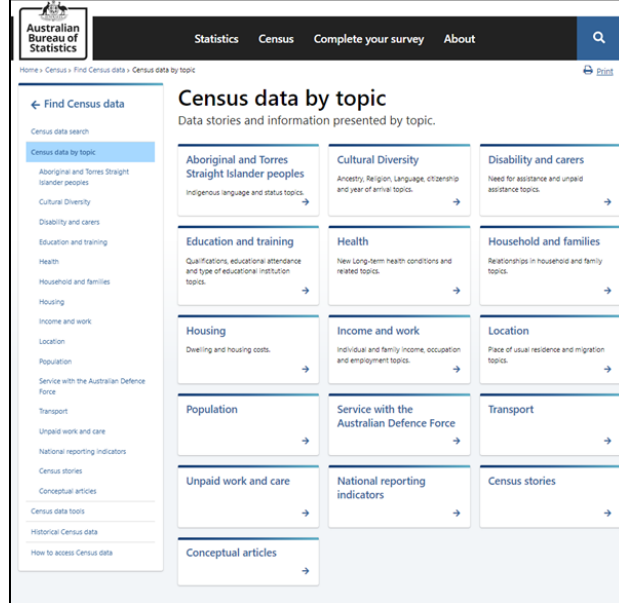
Australian Bureau of Statistics

Statistics Census Complete your survey About

Home › Census › Find Census data › Census data by topic

Print

← Find Census data

Census data search
Census data by topic
Aboriginal and Torres Strait Islander peoples
Cultural Diversity
Disability and carers
Education and training
Health
Household and families
Housing
Income and work
Location
Population
Service with the Australian Defence Force
Transport
Unpaid work and care
National reporting indicators
Census stories
Conceptual articles
Census data tools
Historical Census data
How to access Census data

Census data by topic

Data stories and information presented by topic.

Aboriginal and Torres Strait Islander peoples
Indigenous language and status topics.
→

Cultural Diversity
Ancestry, Religion, Language, citizenship and year of arrival topics.
→

Disability and carers
Need for assistance and unpaid assistance topics.
→

Education and training
Qualifications, educational attendance and type of educational institution topics.
→

Health
New Long-term health conditions and related topics.
→

Household and families
Relationships in household and family topics.
→

Housing
Dwelling and housing costs.
→

Income and work
Individual and family income, occupation and employment topics.
→

Location
Place of usual residence and migration topics.
→

Population
→

Service with the Australian Defence Force
→

Transport
→

Unpaid work and care
→

National reporting indicators
→

Census stories
→

Conceptual articles
→